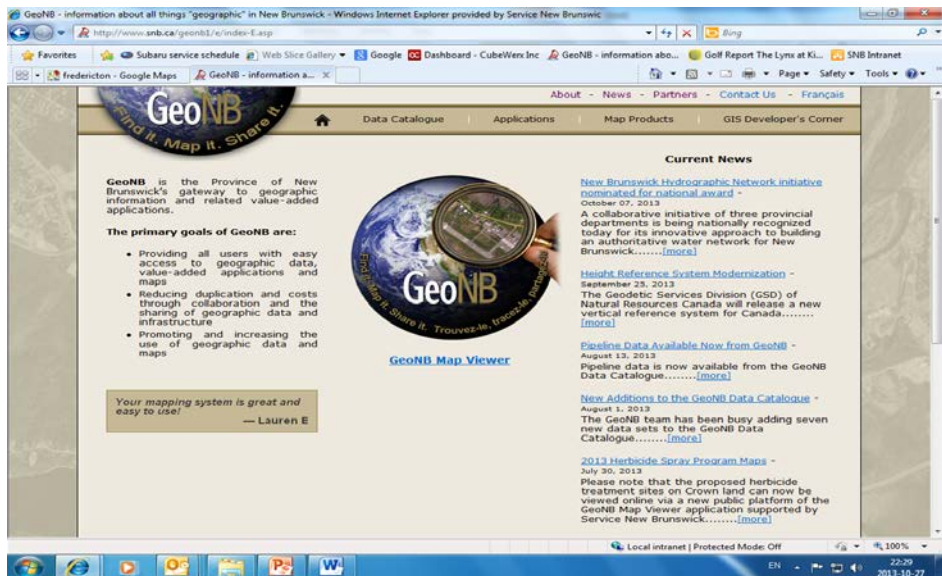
GeoNB - information about all things "geographic" in New Brunswick - Windows Internet Explorer provided by Service New Brunswick

http://www.snb.ca/geonb1/e/index-E.asp

Bing

Favorites

Subaru service schedule

Web Slice Gallery

Google

Dashboard - CubeWerx Inc

GeoNB - information abo...

Golf Report The Lynx at Ki...

SNB Intranet

fredericton - Google Maps

GeoNB - information a...

Page

Safety

Tools

GeoNB

Find it. Map it. Share it.

About - News - Partners - Contact Us - Français

Data Catalogue

Applications

Map Products

GIS Developer's Corner

GeoNB is the Province of New Brunswick's gateway to geographic information and related value-added applications.

The primary goals of GeoNB are:

• Providing all users with easy access to geographic data, value-added applications and maps
• Reducing duplication and costs through collaboration and the sharing of geographic data and infrastructure
• Promoting and increasing the use of geographic data and maps

GeoNB

Find it. Map it. Share it. Trouvez-le, tracez-le, partagez-le

GeoNB Map Viewer

Your mapping system is great and easy to use!
— Lauren E

Current News

New Brunswick Hydrographic Network initiative nominated for national award -
October 07, 2013
A collaborative initiative of three provincial departments is being nationally recognized today for its innovative approach to building an authoritative water network for New Brunswick.......[more]

Height Reference System Modernization -
September 25, 2013
The Geodetic Services Division (GSD) of Natural Resources Canada will release a new vertical reference system for Canada........[more]

Pipeline Data Available Now from GeoNB -
August 13, 2013
Pipeline data is now available from the GeoNB Data Catalogue........[more]

New Additions to the GeoNB Data Catalogue -
August 1, 2013
The GeoNB team has been busy adding seven new data sets to the GeoNB Data Catalogue........[more]

2013 Herbicide Spray Program Maps -
July 30, 2013
Please note that the proposed herbicide treatment sites on Crown land can now be viewed online via a new public platform of the GeoNB Map Viewer application supported by Service New Brunswick........[more]

Local intranet | Protected Mode: Off

100%

EN

22:29
2013-10-27